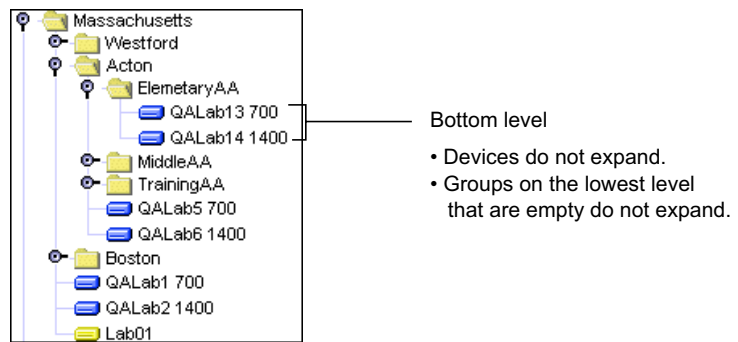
Massachusetts
Westford
Acton
ElemetaryAA
QALab13 700
QALab14 1400
MiddleAA
TrainingAA
QALab5 700
QALab6 1400
Boston
QALab1 700
QALab2 1400
Lab01

Bottom level

• Devices do not expand.
• Groups on the lowest level that are empty do not expand.